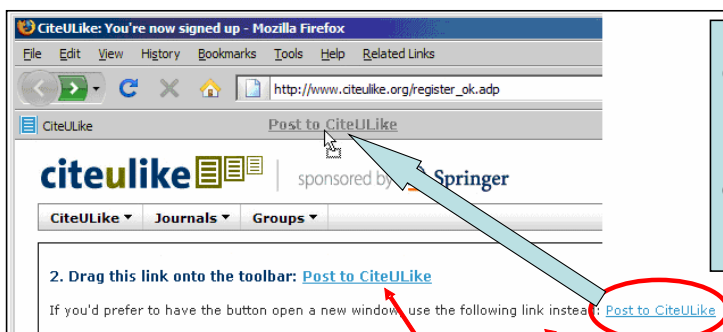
CiteULike: You're now signed up - Mozilla Firefox

File Edit View History Bookmarks Tools Help Related Links

http://www.citeulike.org/register_ok.adp

CiteULike

Post to CiteULike

citeulike | sponsored by Springer

CiteULike ▾ Journals ▾ Groups ▾

2. Drag this link onto the toolbar: Post to CiteULike

If you'd prefer to have the button open a new window, use the following link instead: Post to CiteULike